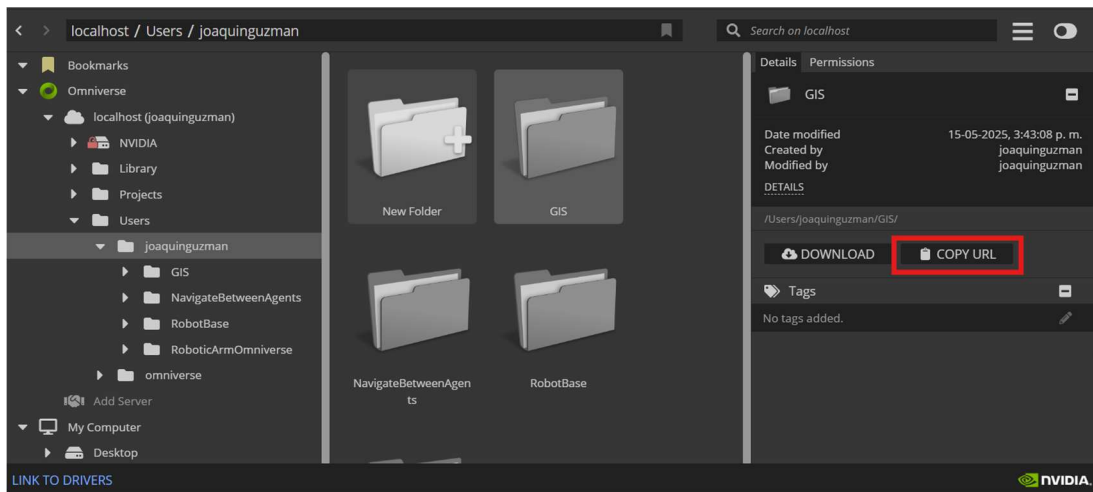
localhost / Users / joaquinguzman

Search on localhost

Bookmarks
Omniverse
localhost (joaquinguzman)
NVIDIA
Library
Projects
Users
joaquinguzman
GIS
NavigateBetweenAgents
RobotBase
RoboticArmOmniverse
omniverse
Add Server
My Computer
Desktop

New Folder
GIS
NavigateBetweenAgents
RobotBase

Details Permissions
GIS
Date modified 15-05-2025, 3:43:08 p. m.
Created by joaquinguzman
Modified by joaquinguzman
DETAILS
/Users/joaquinguzman/GIS/
DOWNLOAD
COPY URL
Tags
No tags added.

LINK TO DRIVERS
NVIDIA